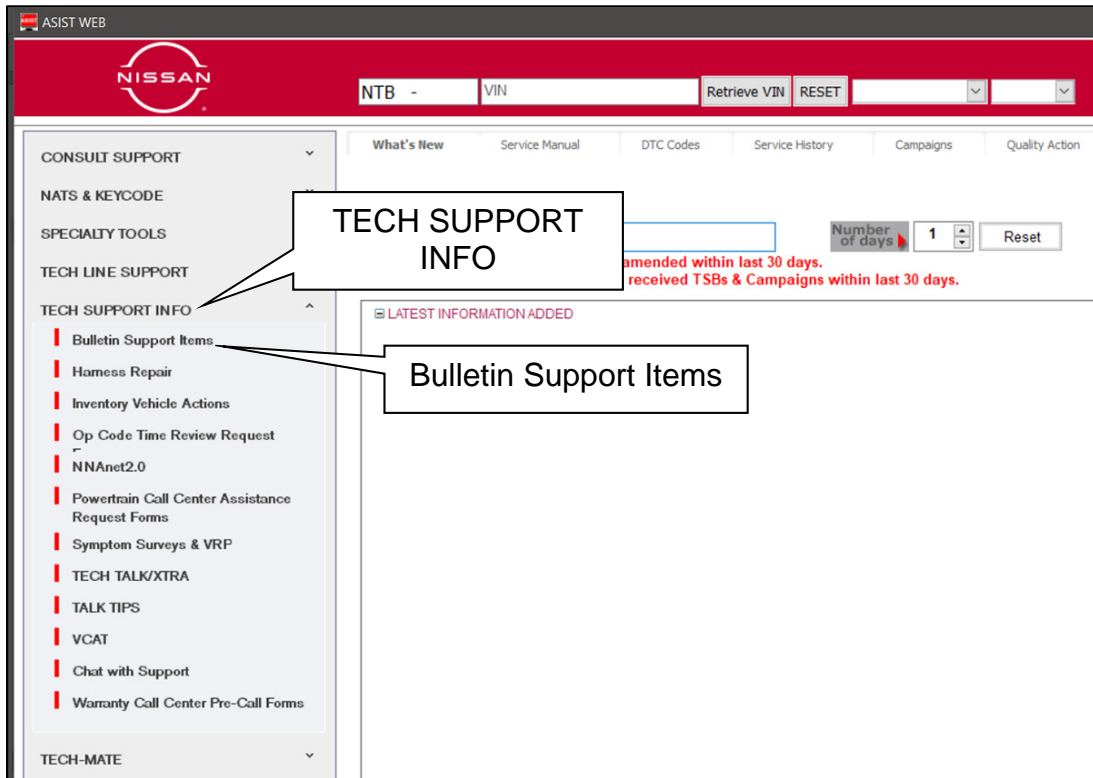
ASIST WEB

NISSAN

NTB -
VIN
Retrieve VIN
RESET

CONSULT SUPPORT
NATS & KEYCODE
SPECIALTY TOOLS
TECH LINE SUPPORT
TECH SUPPORT INFO
Bulletin Support Items
Harness Repair
Inventory Vehicle Actions
Op Code Time Review Request
NNAnet2.0
Powertrain Call Center Assistance Request Forms
Symptom Surveys & VRP
TECH TALK/XTRA
TALK TIPS
VCAT
Chat with Support
Warranty Call Center Pre-Call Forms
TECH-MATE

What's New
Service Manual
DTC Codes
Service History
Campaigns
Quality Action

TECH SUPPORT INFO

Number of days
1
Reset

amended within last 30 days.
received TSBs & Campaigns within last 30 days.

LATEST INFORMATION ADDED

Bulletin Support Items